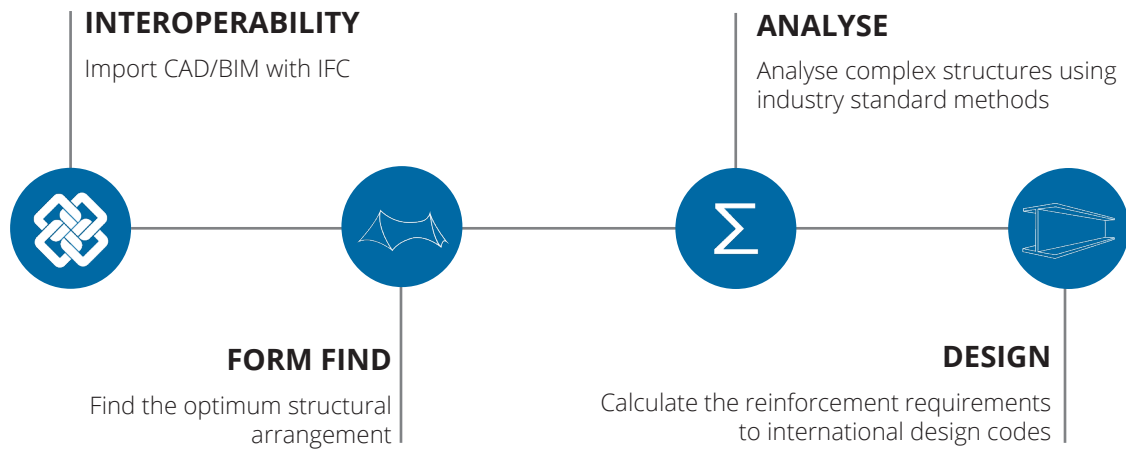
INTEROPERABILITY

Import CAD/BIM with IFC

ANALYSE

Analyse complex structures using industry standard methods

$\Sigma$

FORM FIND

Find the optimum structural arrangement

DESIGN

Calculate the reinforcement requirements to international design codes